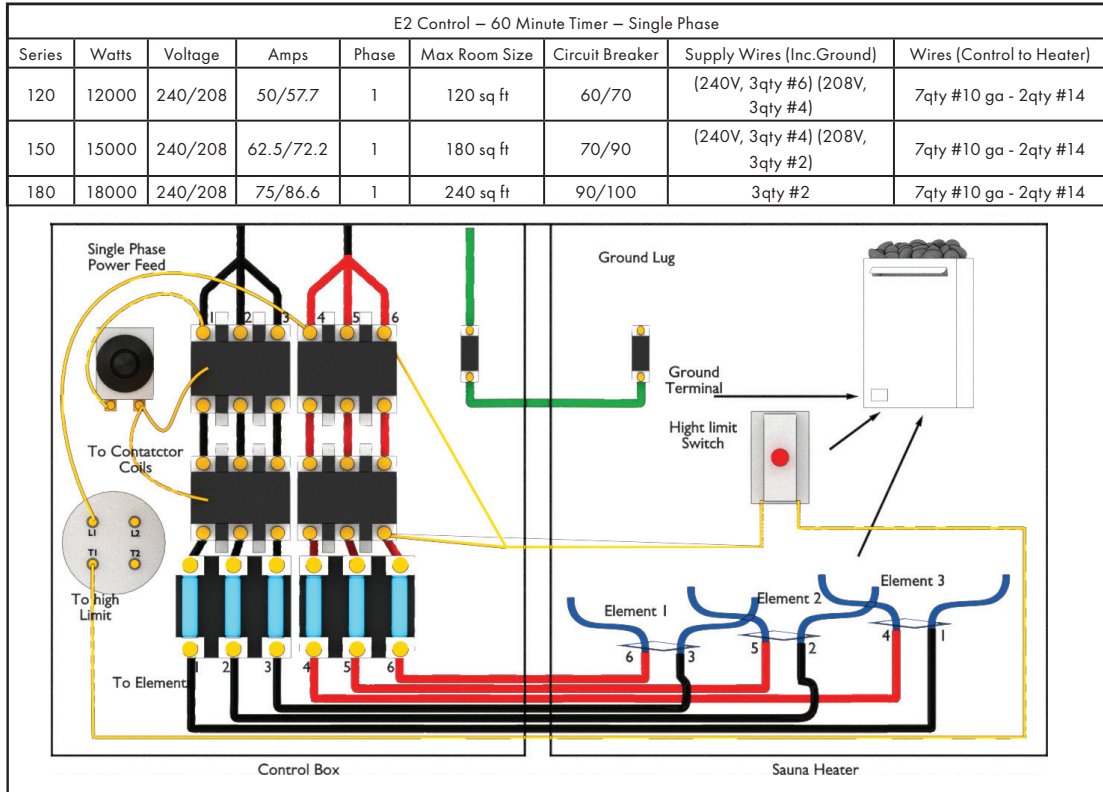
E2 Control – 60 Minute Timer – Single Phase

| Series | Watts | Voltage | Amps | Phase | Max Room Size | Circuit Breaker | Supply Wires (Inc.Ground) | Wires (Control to Heater) |
|---|---|---|---|---|---|---|---|---|
| 120 | 12000 | 240/208 | 50/57.7 | 1 | 120 sq ft | 60/70 | (240V, 3qty #6) (208V, 3qty #4) | 7qty #10 ga - 2qty #14 |
| 150 | 15000 | 240/208 | 62.5/72.2 | 1 | 180 sq ft | 70/90 | (240V, 3qty #4) (208V, 3qty #2) | 7qty #10 ga - 2qty #14 |
| 180 | 18000 | 240/208 | 75/86.6 | 1 | 240 sq ft | 90/100 | 3qty #2 | 7qty #10 ga - 2qty #14 |

Single Phase Power Feed

1 2 3 4 5 6

Ground Lug

Ground Terminal

Hight limit Switch

To Contatctor Coils

L1 L2 T1 T2

To high Limit

Element 1

Element 2

Element 3

6 3 5 2 4 1

To Element

1 2 3 4 5 6

Control Box

Sauna Heater